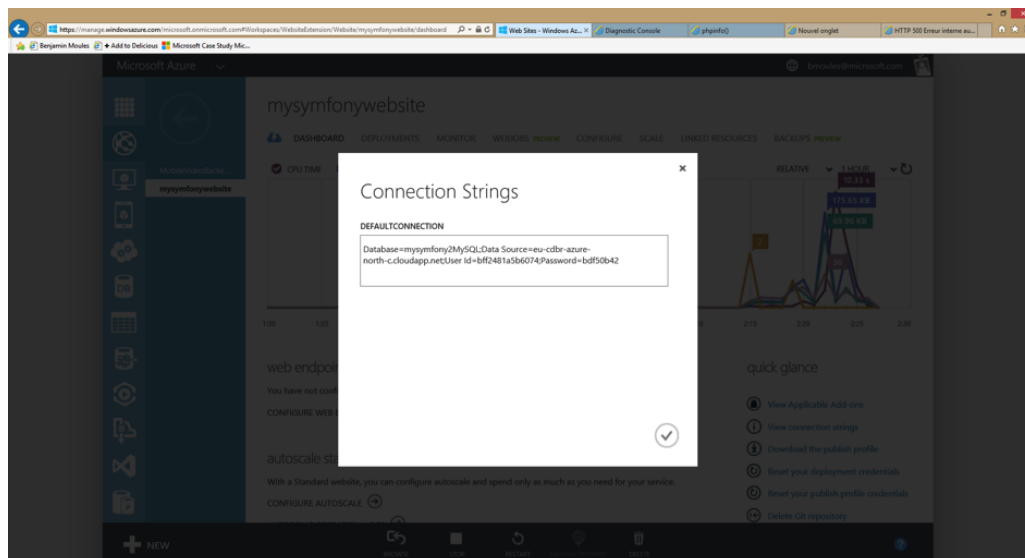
https://manage.windowsazure.com/microsoft.onmicrosoft.com#Workspaces/WebsiteExtension/Website/mysymfonywebsite/dashboard

Web Sites - Windows Az... ×

Diagnostic Console

phpinfo()

Nouvel onglet

HTTP 500 Erreur interne au...

Benjamin Moules

+ Add to Delicious

Microsoft Case Study Mic...

Microsoft Azure

bmoules@microsoft.com

mysymfonywebsite

mysymfonywebsite

DASHBOARD DEPLOYMENTS MONITOR WEBJOBS preview CONFIGURE SCALE LINKED RESOURCES BACKUPS preview

CPU TIME

RELATIVE 1 HOUR

Connection Strings

DEFAULTCONNECTION

Database=mysymfony2MySQL;Data Source=eu-cdbr-azure-north-c.cloudapp.net;User Id=bff2481a5b6074;Password=bdf50b42

web endpoi

You have not conf

CONFIGURE WEB E

autoscale sta

With a Standard website, you can configure autoscale and spend only as much as you need for your service.

CONFIGURE AUTOSCALE

quick glance

View Applicable Add-ons

View connection strings

Download the publish profile

Reset your deployment credentials

Reset your publish profile credentials

Delete Git repository

NEW

BROWSE STOP RESTART DELETE

?